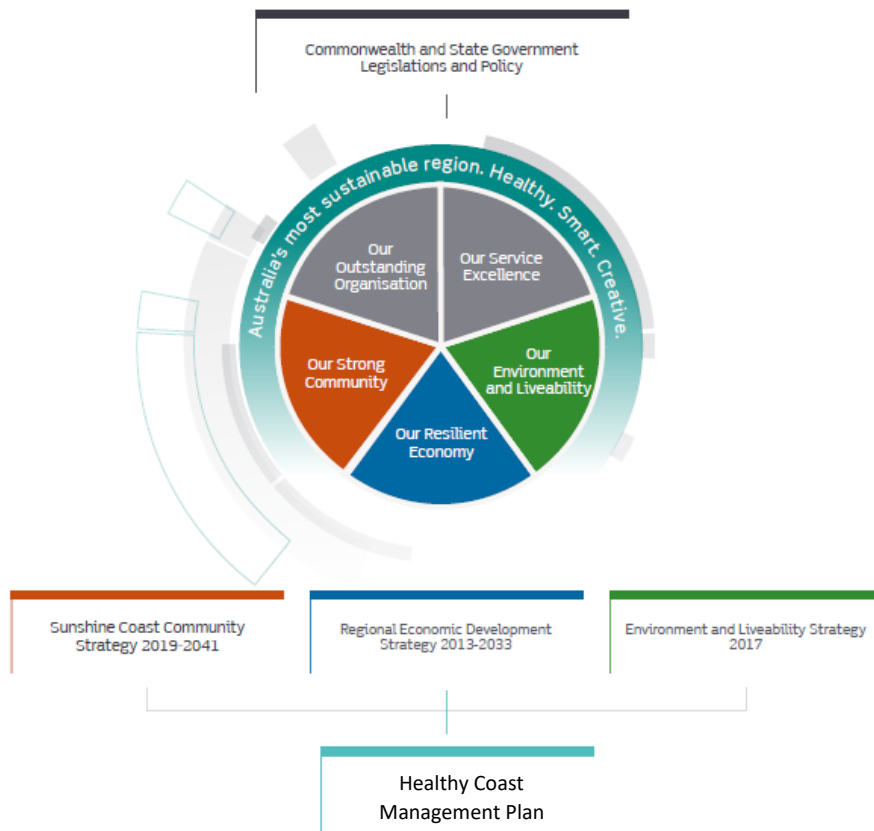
Commonwealth and State Government Legislations and Policy

Australia's most sustainable region. Healthy. Smart. Creative.

Our Outstanding Organisation

Our Service Excellence

Our Strong Community

Our Environment and Liveability

Our Resilient Economy

Sunshine Coast Community Strategy 2019-2041

Regional Economic Development Strategy 2013-2033

Environment and Liveability Strategy 2017

Healthy Coast Management Plan